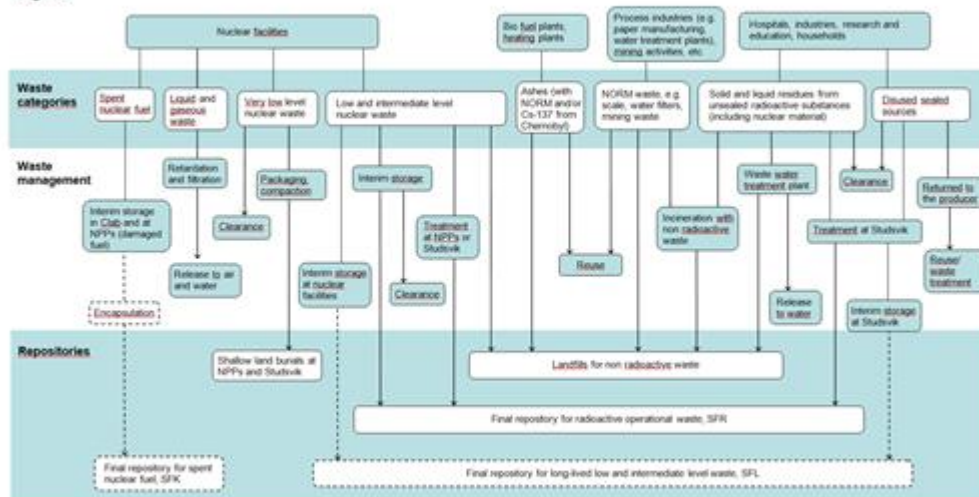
Nuclear facilities

Bio fuel plants, heating plants

Process industries (e.g. paper manufacturing, water treatment plants), mining activities, etc.

Hospitals, industries, research and education, households

Waste categories

Spent nuclear fuel

Liquid and gaseous waste

Very low level nuclear waste

Low and intermediate level nuclear waste

Ashes (with NORM and/or Cs-137 from Chernobyl)

NORM waste, e.g. scale, water filters, mining waste

Solid and liquid residues from unsealed radioactive substances (including nuclear material)

Disused sealed sources

Waste management

Retardation and filtration

Packaging, compaction

Interim storage

Waste water treatment plant

Clearance

Returned to the producer

Interim storage in Clab and at NPPs (damaged fuel)

Clearance

Treatment at NPPs or Studsvik

Incineration with non radioactive waste

Treatment at Studsvik

Release to air and water

Interim storage at nuclear facilities

Clearance

Reuse

Reuse/ waste treatment

Release to water

Encapsulation

Interim storage at Studsvik

Repositories

Shallow land burials at NPPs and Studsvik

Landfills for non radioactive waste

Final repository for radioactive operational waste, SFR

Final repository for spent nuclear fuel, SFK

Final repository for long-lived low and intermediate level waste, SFL